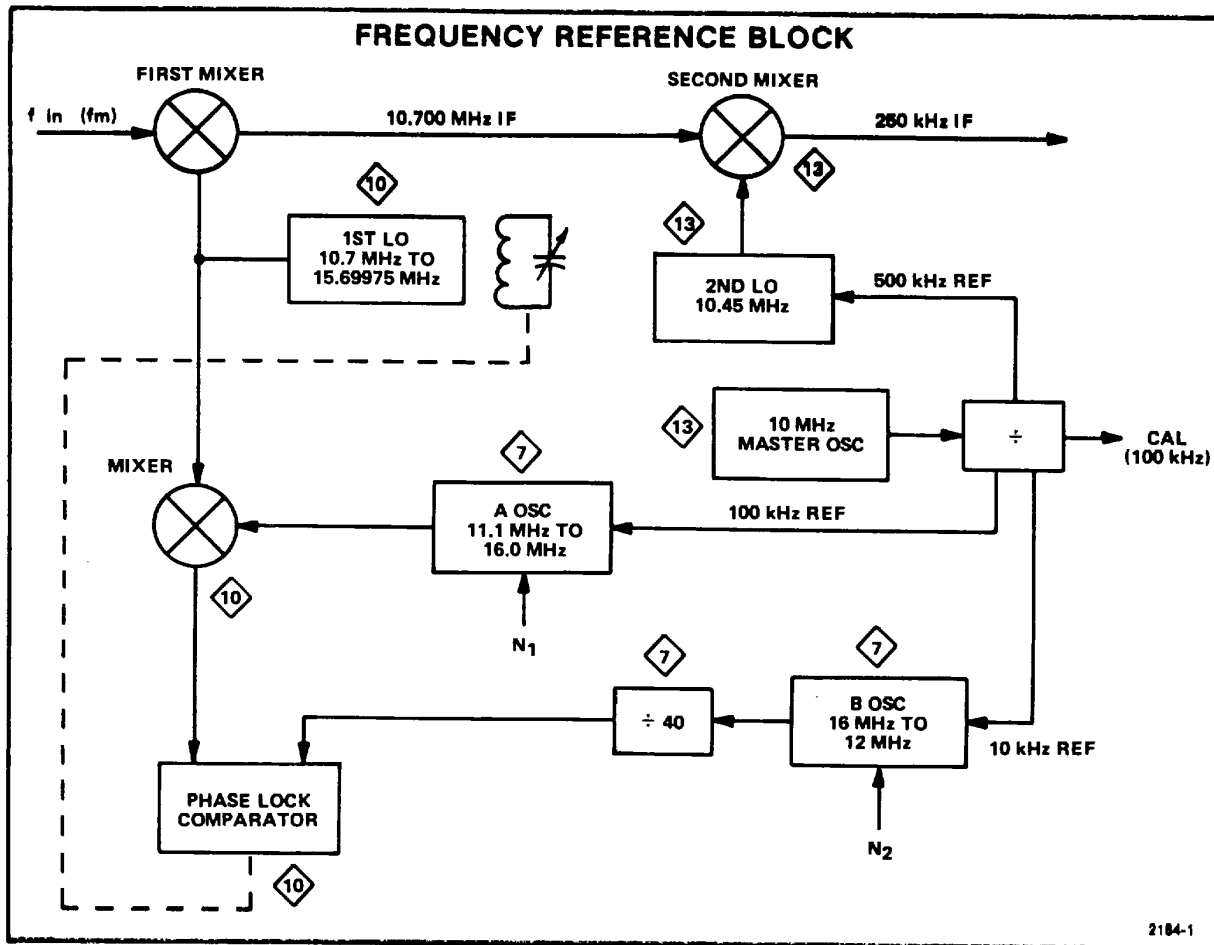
FREQUENCY REFERENCE BLOCK

FIRST MIXER

f in (fm)

10.700 MHz IF

SECOND MIXER

250 kHz IF

13

10

1ST LO 10.7 MHz TO 15.69975 MHz

13

2ND LO 10.45 MHz

500 kHz REF

13

10 MHz MASTER OSC

$\div$

CAL (100 kHz)

MIXER

7

A OSC 11.1 MHz TO 16.0 MHz

100 kHz REF

10

$N_1$

7

$\div$ 40

7

B OSC 16 MHz TO 12 MHz

10 kHz REF

PHASE LOCK COMPARATOR

$N_2$

10

2184-1